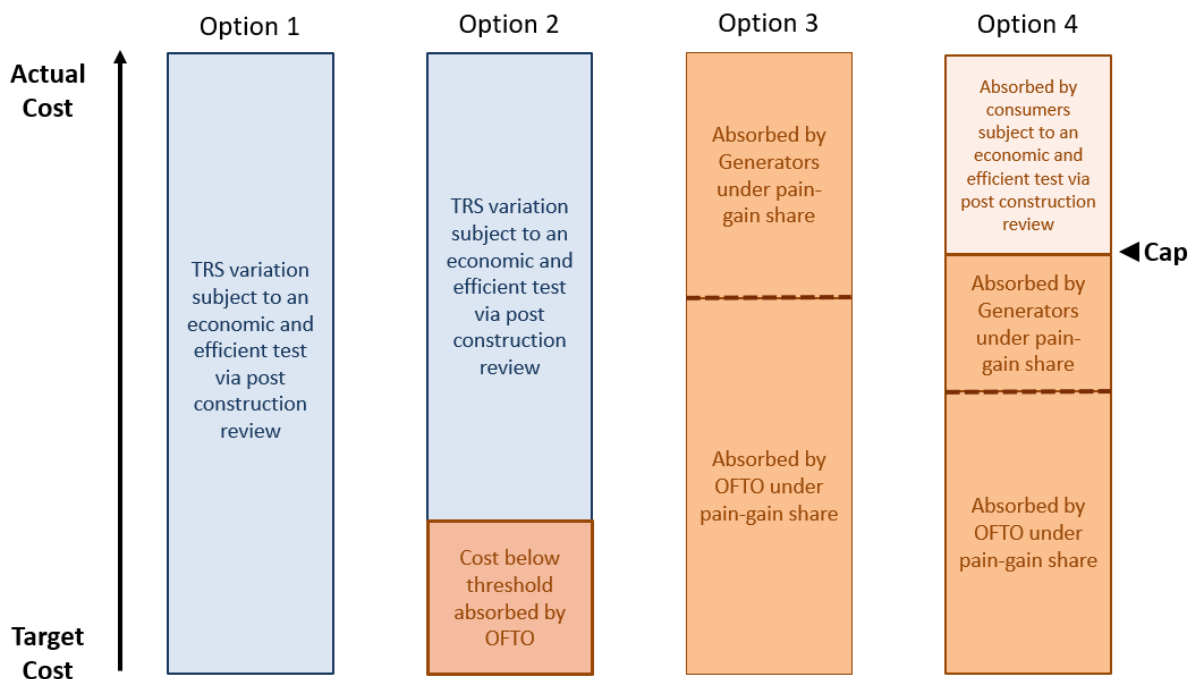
Option 1

Option 2

Option 3

Option 4

Actual Cost

Target Cost

TRS variation subject to an economic and efficient test via post construction review

TRS variation subject to an economic and efficient test via post construction review

Cost below threshold absorbed by OFTO

Absorbed by Generators under pain-gain share

Absorbed by OFTO under pain-gain share

Absorbed by consumers subject to an economic and efficient test via post construction review

◀ Cap

Absorbed by Generators under pain-gain share

Absorbed by OFTO under pain-gain share